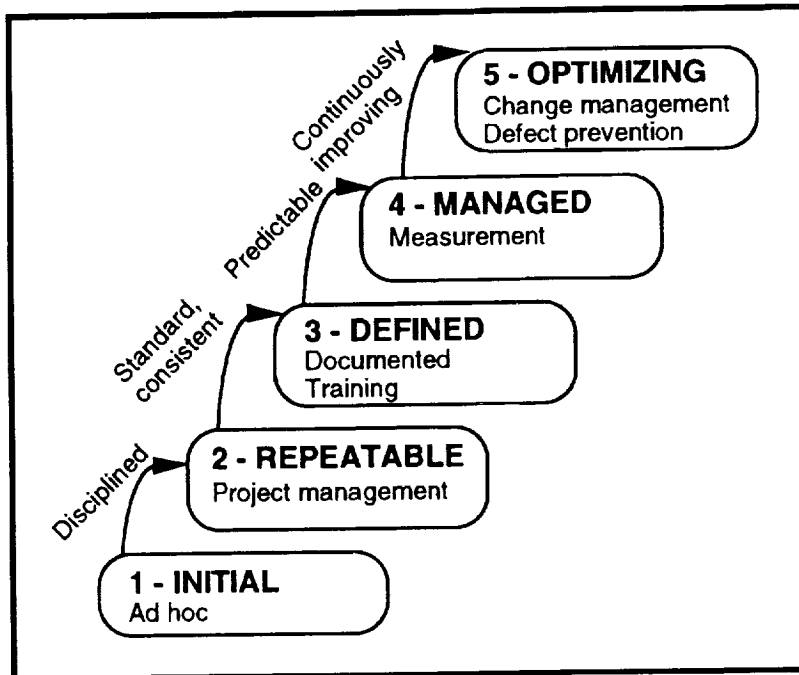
5 - OPTIMIZING
Change management
Defect prevention

Continuously improving

4 - MANAGED
Measurement

Predictable

3 - DEFINED
Documented
Training

Standard, consistent

2 - REPEATABLE
Project management

Disciplined

1 - INITIAL
Ad hoc